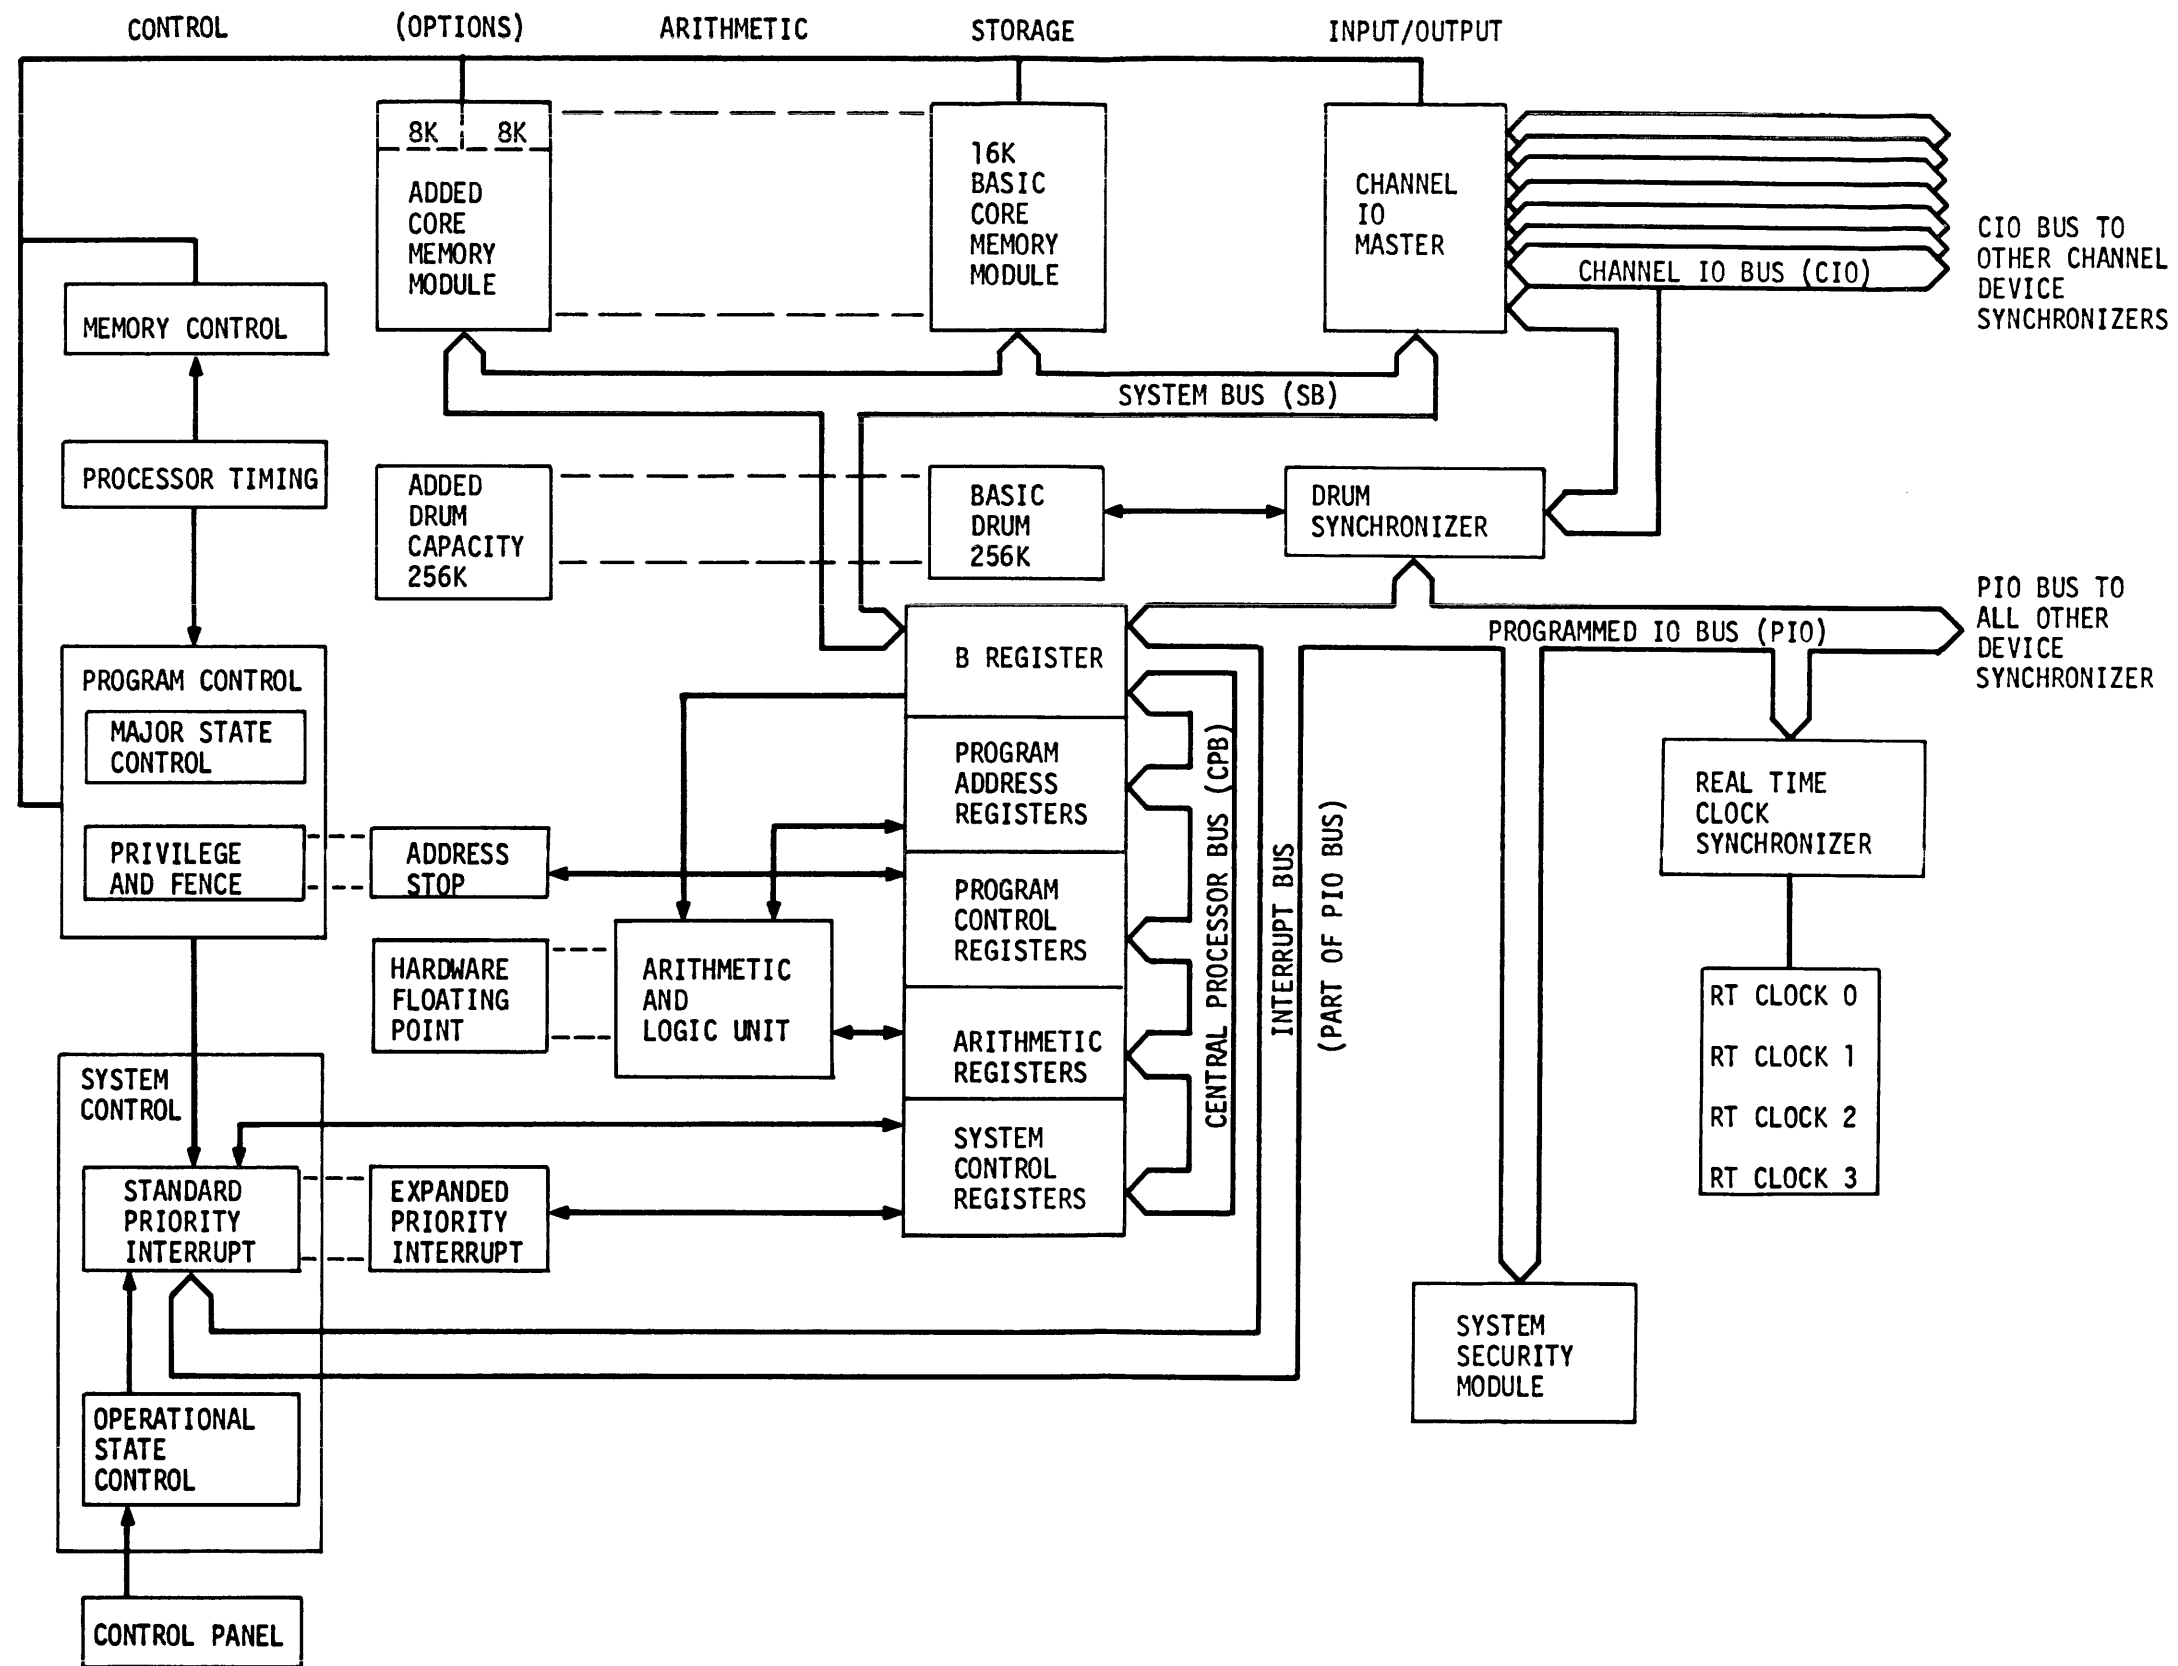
CONTROL (OPTIONS) ARITHMETIC STORAGE INPUT/OUTPUT

8K 8K
ADDED CORE MEMORY MODULE

16K BASIC CORE MEMORY MODULE

CHANNEL IO MASTER

CIO BUS TO OTHER CHANNEL DEVICE SYNCHRONIZERS

CHANNEL IO BUS (CIO)

MEMORY CONTROL

SYSTEM BUS (SB)

PROCESSOR TIMING

ADDED DRUM CAPACITY 256K

BASIC DRUM 256K

DRUM SYNCHRONIZER

PIO BUS TO ALL OTHER DEVICE SYNCHRONIZER

PROGRAMMED IO BUS (PIO)

PROGRAM CONTROL

MAJOR STATE CONTROL

B REGISTER

PROGRAM ADDRESS REGISTERS

REAL TIME CLOCK SYNCHRONIZER

PRIVILEGE AND FENCE

ADDRESS STOP

PROGRAM CONTROL REGISTERS

CENTRAL PROCESSOR BUS (CPB)

INTERRUPT BUS

(PART OF PIO BUS)

HARDWARE FLOATING POINT

ARITHMETIC AND LOGIC UNIT

ARITHMETIC REGISTERS

RT CLOCK 0
RT CLOCK 1
RT CLOCK 2
RT CLOCK 3

SYSTEM CONTROL

STANDARD PRIORITY INTERRUPT

EXPANDED PRIORITY INTERRUPT

SYSTEM CONTROL REGISTERS

SYSTEM SECURITY MODULE

OPERATIONAL STATE CONTROL

CONTROL PANEL